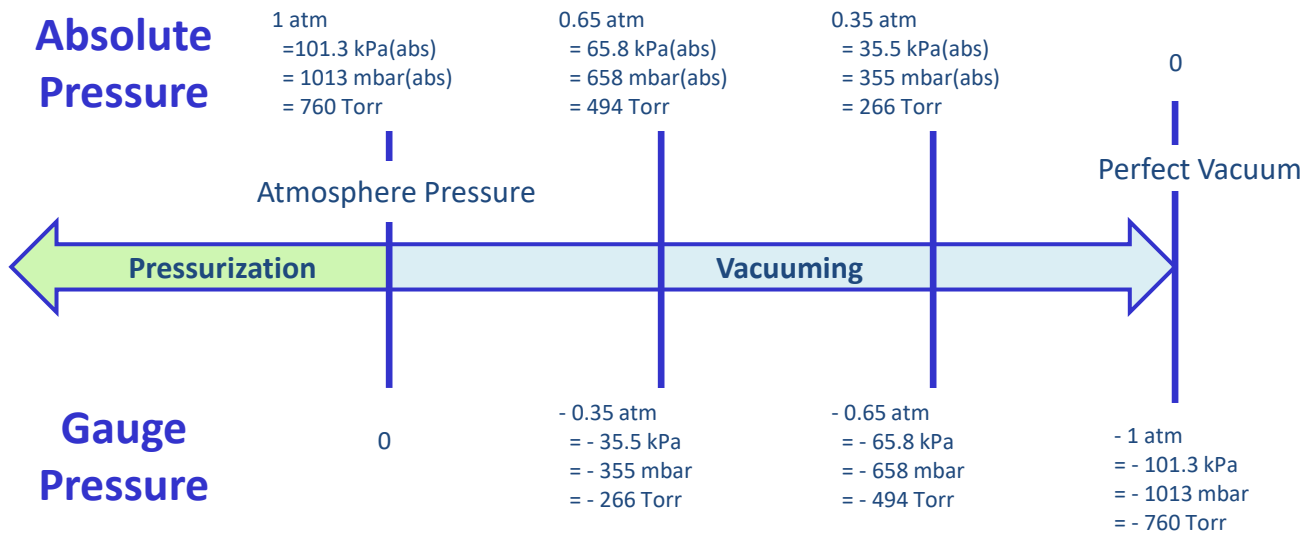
Absolute Pressure

1 atm
=101.3 kPa(abs)
= 1013 mbar(abs)
= 760 Torr

0.65 atm
= 65.8 kPa(abs)
= 658 mbar(abs)
= 494 Torr

0.35 atm
= 35.5 kPa(abs)
= 355 mbar(abs)
= 266 Torr

0

Atmosphere Pressure

Perfect Vacuum

Pressurization

Vacuuming

Gauge Pressure

0

- 0.35 atm
= - 35.5 kPa
= - 355 mbar
= - 266 Torr

- 0.65 atm
= - 65.8 kPa
= - 658 mbar
= - 494 Torr

- 1 atm
= - 101.3 kPa
= - 1013 mbar
= - 760 Torr